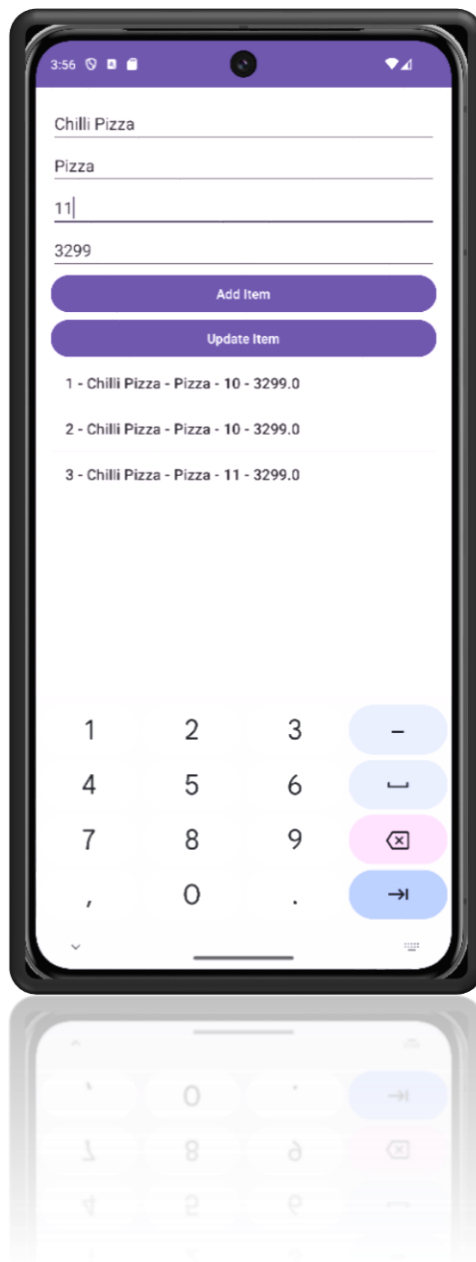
3:56

Chilli Pizza

Pizza

11

3299

Add Item

Update Item

1 - Chilli Pizza - Pizza - 10 - 3299.0

2 - Chilli Pizza - Pizza - 10 - 3299.0

3 - Chilli Pizza - Pizza - 11 - 3299.0

1 2 3 –
4 5 6 ␣
7 8 9 ⌫
, 0 . →|